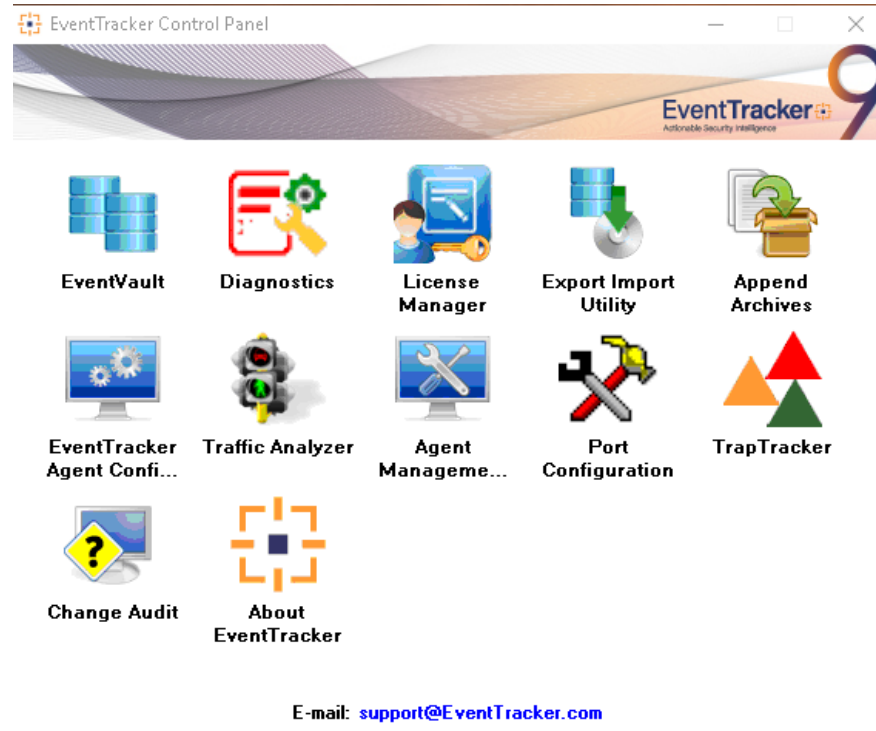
EventTracker Control Panel

EventTracker
Actionable Security Intelligence

EventVault

Diagnostics

License Manager

Export Import Utility

Append Archives

EventTracker Agent Confi...

Traffic Analyzer

Agent Manageme...

Port Configuration

TrapTracker

Change Audit

About EventTracker

E-mail: support@EventTracker.com